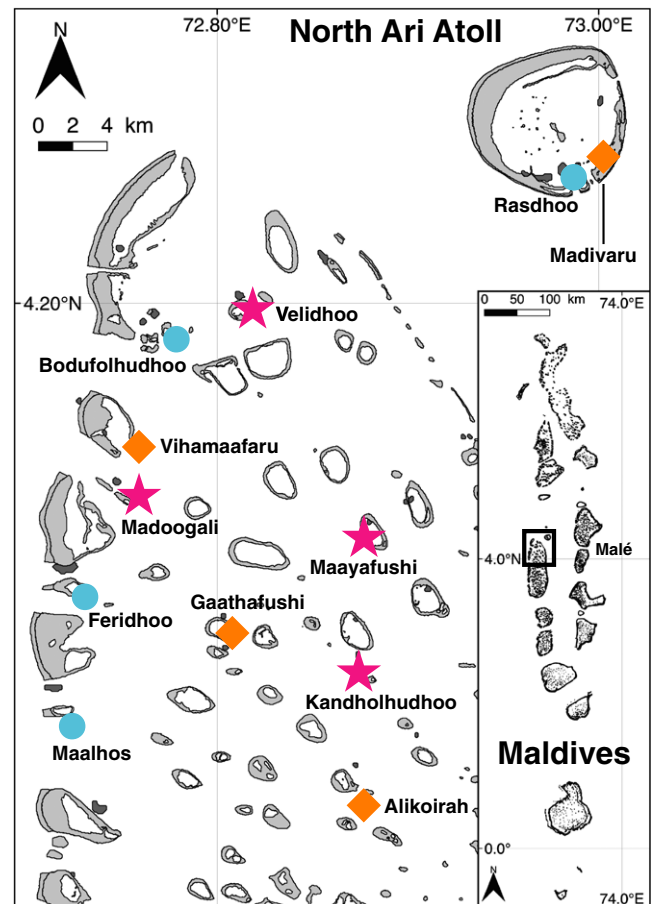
72.80°E
North Ari Atoll
73.00°E
N
0 2 4 km
Rasdhoo
Madivaru
4.20°N
Velidhoo
Bodufolhudhoo
Vihamaafaru
Madoogali
Maayafushi
Feridhoo
Gaathafushi
Kandholhudhoo
Maalhos
Alikoirah
0 50 100 km
74.0°E
4.0°N
Malé
Maldives
0.0°
N
74.0°E